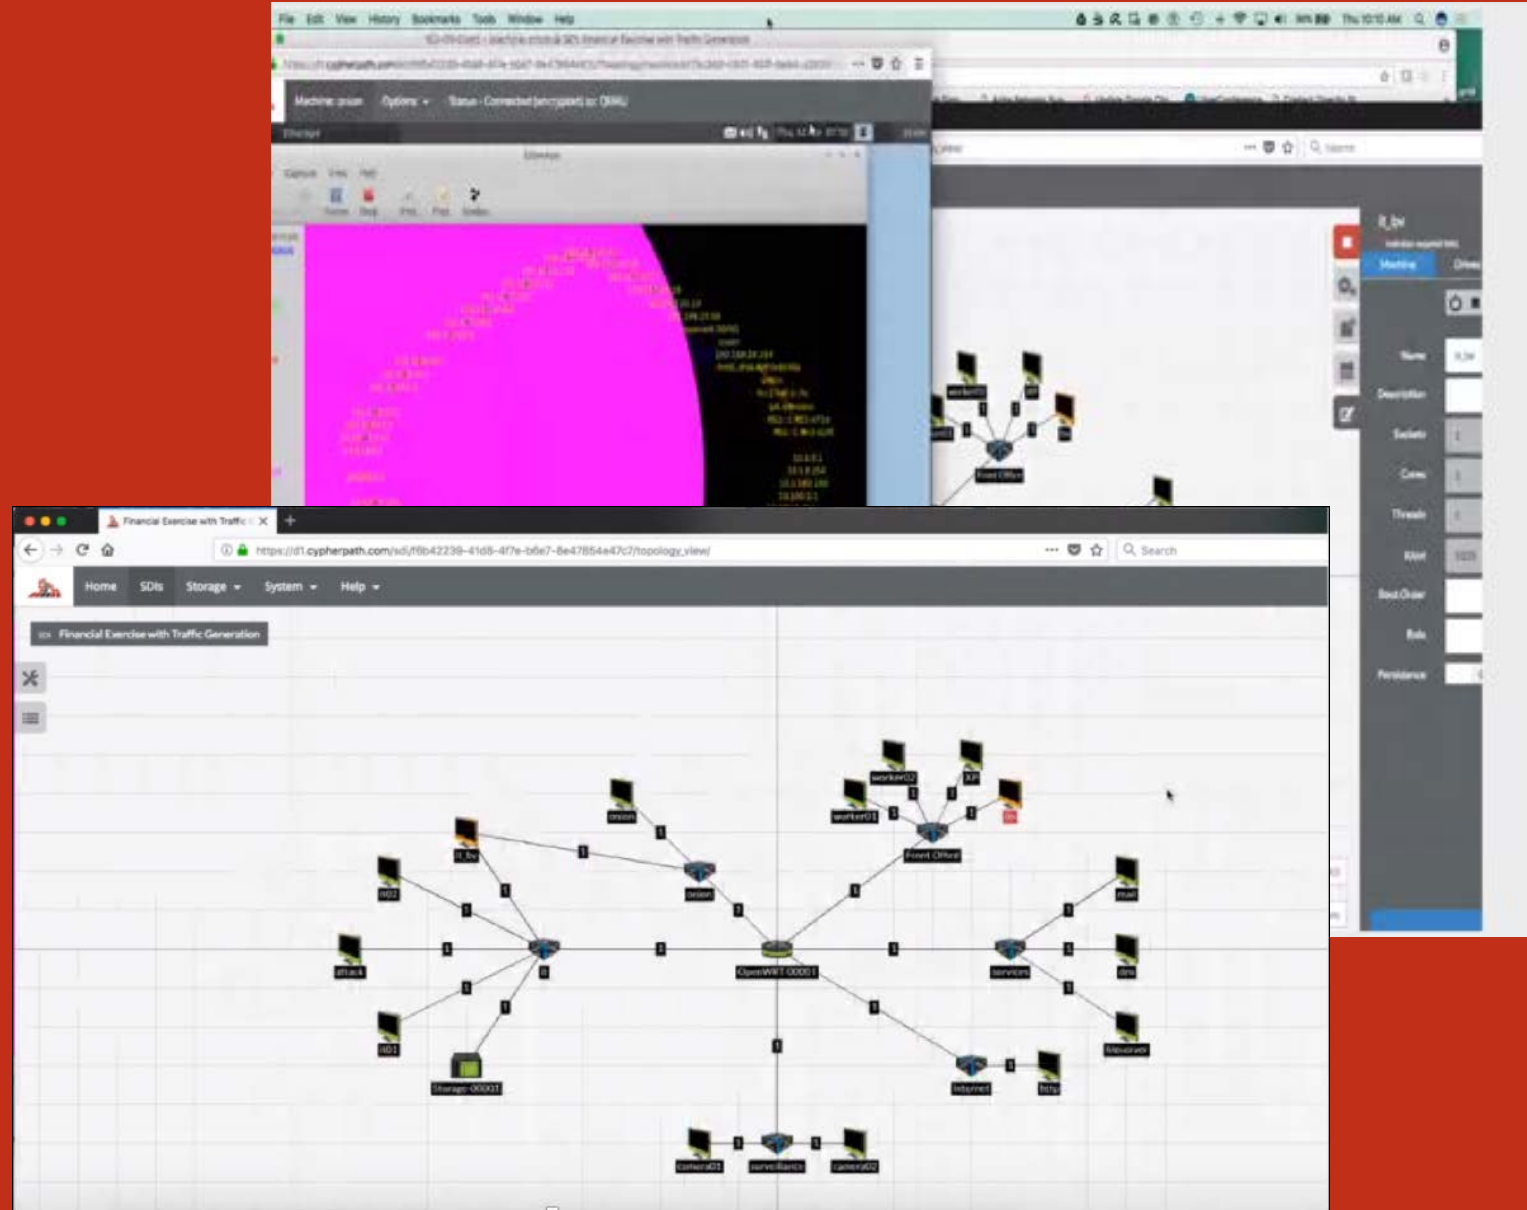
File Edit View History Bookmarks Tools Window Help

Machine: onion Options Status - Connected

Etherape

Capture View Help

Name

Description

Sockets

Cores

Threads

Boot Order

Role

Persistence

Financial Exercise with Traffic

https://d1.cypherpath.com/sdi/f6b42239-41d8-4f7e-b6e7-8e47854e47c7/topology_view/

Search

Home SDIs Storage System Help

Financial Exercise with Traffic Generation

onion
worker02
XP
worker01
Front Office
it_bv
it02
onion
mail
attack
OpenWRT-00001
services
dns
it01
Storage-00001
fileserver
Internet
http
camera01
surveillance
camera02